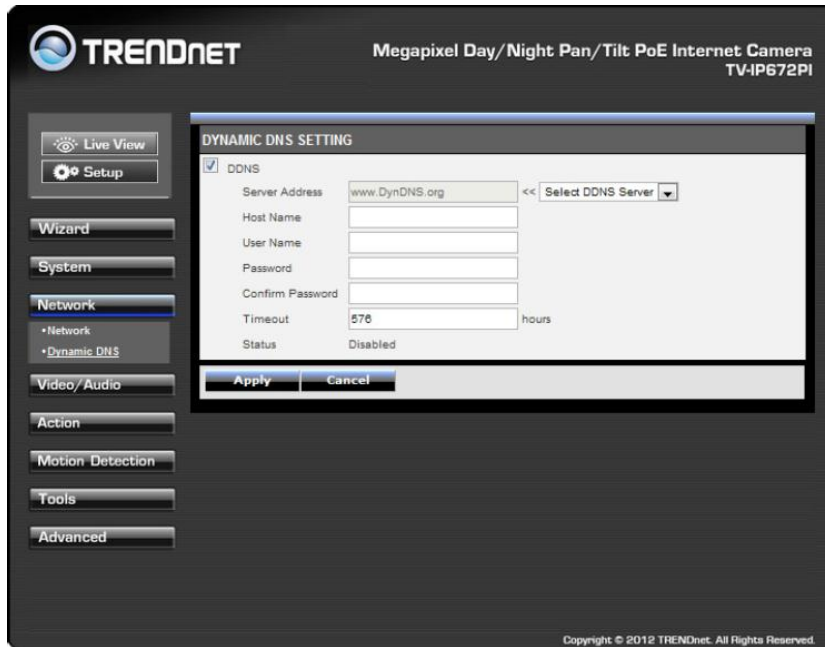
TRENDNET

Megapixel Day/Night Pan/Tilt PoE Internet Camera
TV-IP672PI

Live View
Setup

Wizard
System
Network
• Network
• Dynamic DNS
Video/Audio
Action
Motion Detection
Tools
Advanced

DYNAMIC DNS SETTING

DDNS

| | | |
|---|---|---|
| Server Address | www.DynDNS.org | << Select DDNS Server |
| Host Name | | |
| User Name | | |
| Password | | |
| Confirm Password | | |
| Timeout | 576 | hours |
| Status | Disabled | |

Apply
Cancel

Copyright © 2012 TRENDnet. All Rights Reserved.